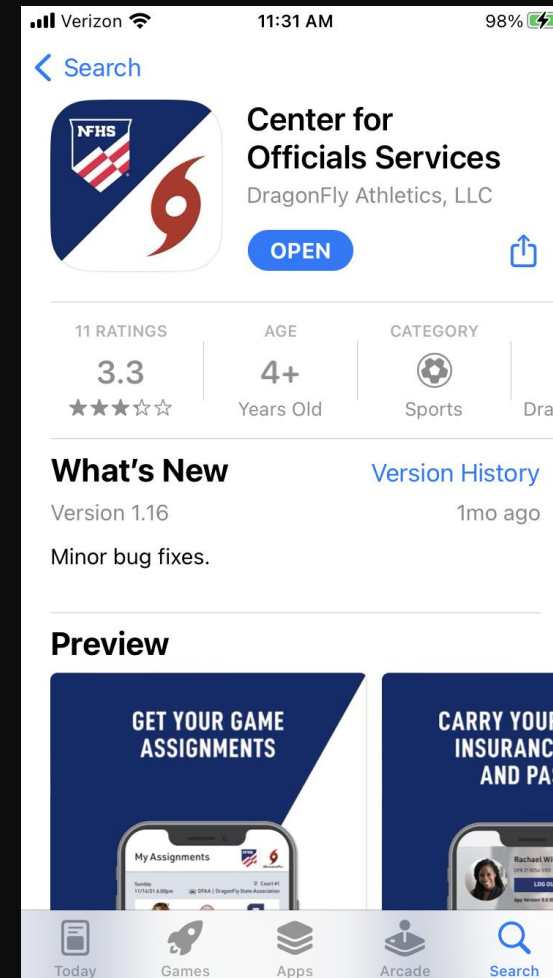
Verizon 11:31 AM 98%

< Search

NFHS

Center for Officials Services

DragonFly Athletics, LLC

OPEN

11 RATINGS
3.3
★★★☆☆

AGE
4+
Years Old

CATEGORY
Sports

Dra

What's New

Version History

Version 1.16

1mo ago

Minor bug fixes.

Preview

GET YOUR GAME ASSIGNMENTS

My Assignments

Sunday 11/14/21 6:00pm

Court #1

DFAA | DragonFly State Association

CARRY YOUR INSURANC AND PA

Rachael Wi

LOG OU

Today Games Apps Arcade Search